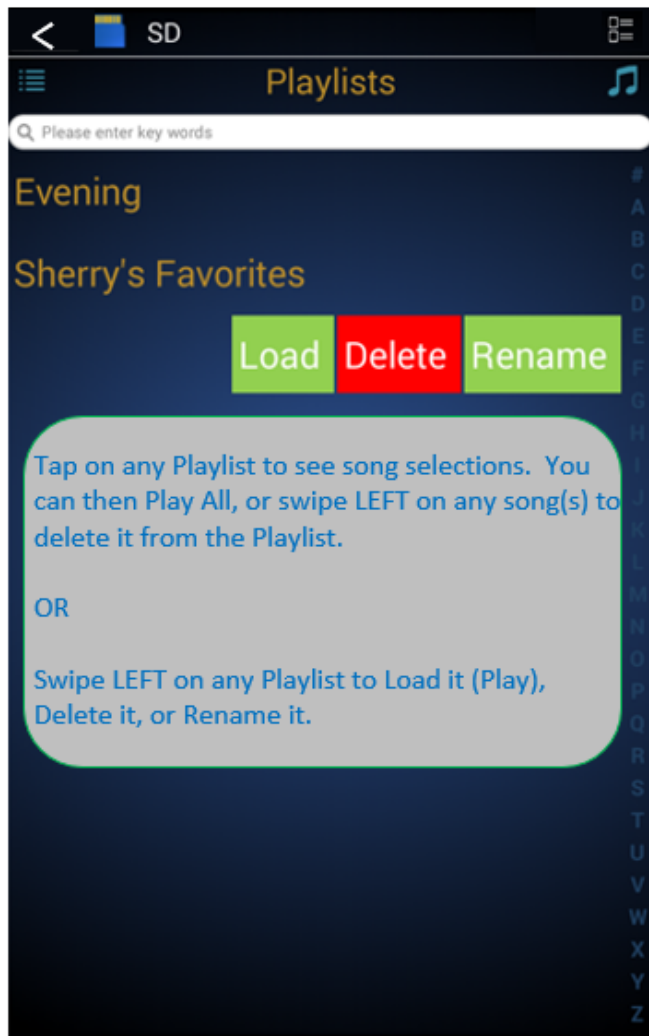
SD

Playlists

Please enter key words

Evening

Sherry's Favorites

Load Delete Rename

Tap on any Playlist to see song selections. You can then Play All, or swipe LEFT on any song(s) to delete it from the Playlist.

OR

Swipe LEFT on any Playlist to Load it (Play), Delete it, or Rename it.

#
A
B
C
D
E
F
G
H
I
J
K
L
M
N
O
P
Q
R
S
T
U
V
W
X
Y
Z